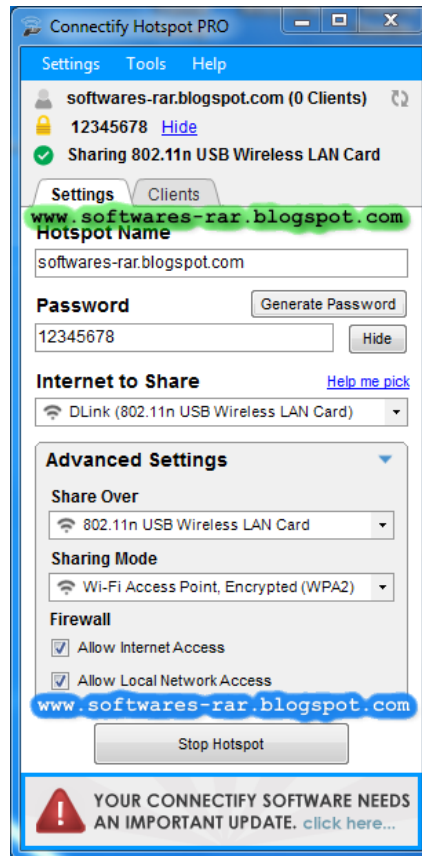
Connectify Hotspot PRO

Settings Tools Help

softwares-rar.blogspot.com (0 Clients)

12345678 Hide

Sharing 802.11n USB Wireless LAN Card

Settings Clients

www.softwares-rar.blogspot.com

Hotspot Name

softwares-rar.blogspot.com

Password

Generate Password

12345678

Hide

Internet to Share

Help me pick

DLink (802.11n USB Wireless LAN Card)

Advanced Settings

Share Over

802.11n USB Wireless LAN Card

Sharing Mode

Wi-Fi Access Point, Encrypted (WPA2)

Firewall

Allow Internet Access

Allow Local Network Access

www.softwares-rar.blogspot.com

Stop Hotspot

YOUR CONNECTIFY SOFTWARE NEEDS AN IMPORTANT UPDATE. click here...